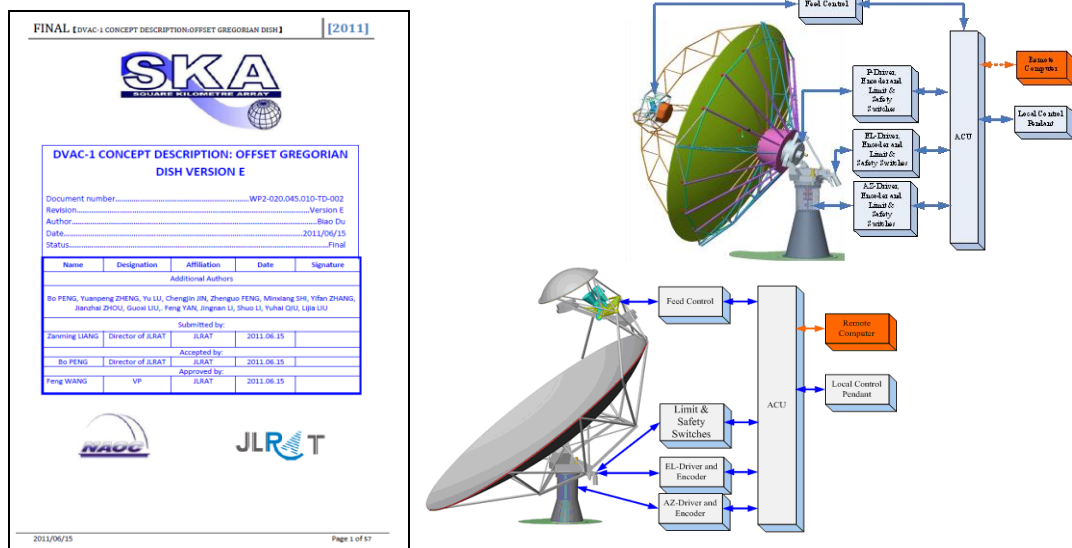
FINAL [DVAC-1 CONCEPT DESCRIPTION:OFFSET GREGORIAN DISH] [2011]

SKA
SQUARE KILOMETRE ARRAY

DVAC-1 CONCEPT DESCRIPTION: OFFSET GREGORIAN DISH VERSION E

Document number........................................................................WP2-020.045.010-TD-002
Revision.......................................................................................................Version E
Author..........................................................................................................Biao Du
Date..........................................................................................................2011/06/15
Status...............................................................................................................Final

| Name | Designation | Affiliation | Date | Signature |
|---|---|---|---|---|
| Additional Authors | | | | |
| Bo PENG, Yuanpeng ZHENG, Yu LU, Chengjin JIN, Zhenguo FENG, Minxiang SHI, Yifan ZHANG, Jianzhai ZHOU, Guoxi LIU, Feng YAN, Jingnan LI, Shuo LI, Yuhai QIU, Lijia LIU | | | | |
| Submitted by: | | | | |
| Zanming LIANG | Director of JLRAT | JLRAT | 2011.06.15 | |
| Accepted by: | | | | |
| Bo PENG | Director of JLRAT | JLRAT | 2011.06.15 | |
| Approved by: | | | | |
| Feng WANG | VP | JLRAT | 2011.06.15 | |

NAOC JLRAT

2011/06/15 Page 1 of 57

Feed Control
Remote Computer
P-Driver, Encoder and Limit & Safety Switches
Local Control Pendant
ACU
EL-Driver, Encoder and Limit & Safety Switches
AZ-Driver, Encoder and Limit & Safety Switches

Feed Control
Remote Computer
Local Control Pendant
ACU
Limit & Safety Switches
EL-Driver and Encoder
AZ-Driver and Encoder